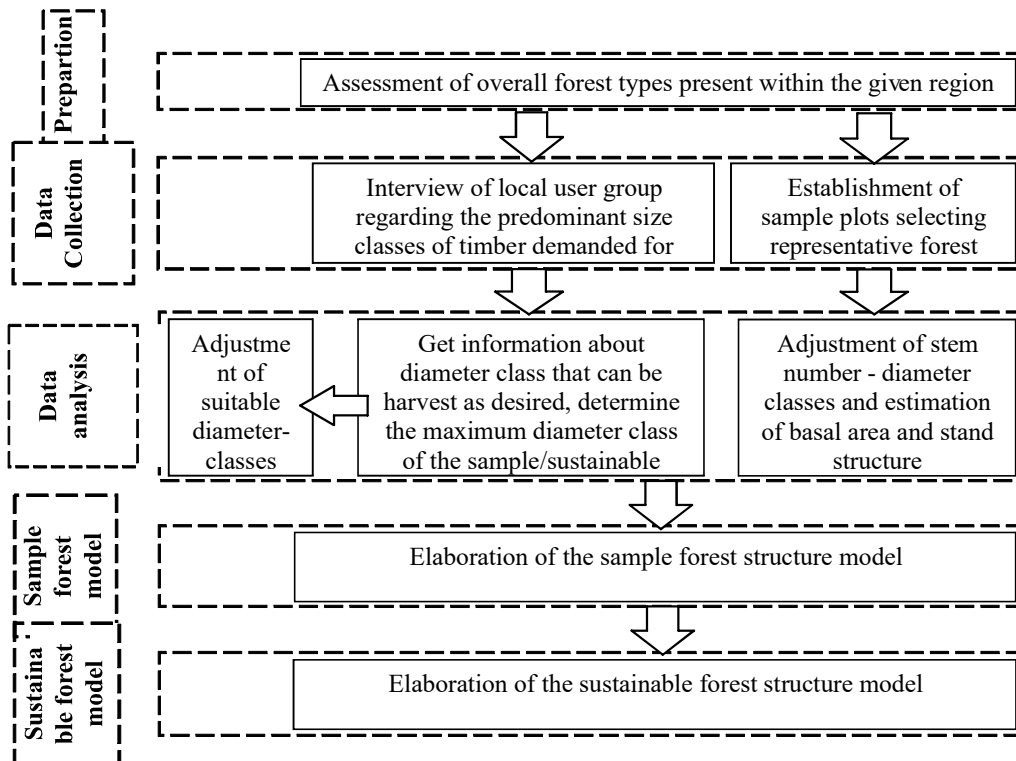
Prepartion

Assessment of overall forest types present within the given region

Data Collection

Interview of local user group regarding the predominant size classes of timber demanded for

Establishment of sample plots selecting representative forest

Data analysis

Adjustme nt of suitable diameter-classes

Get information about diameter class that can be harvest as desired, determine the maximum diameter class of the sample/sustainable

Adjustment of stem number - diameter classes and estimation of basal area and stand structure

Sample forest model

Elaboration of the sample forest structure model

Sustaina ble forest model

Elaboration of the sustainable forest structure model